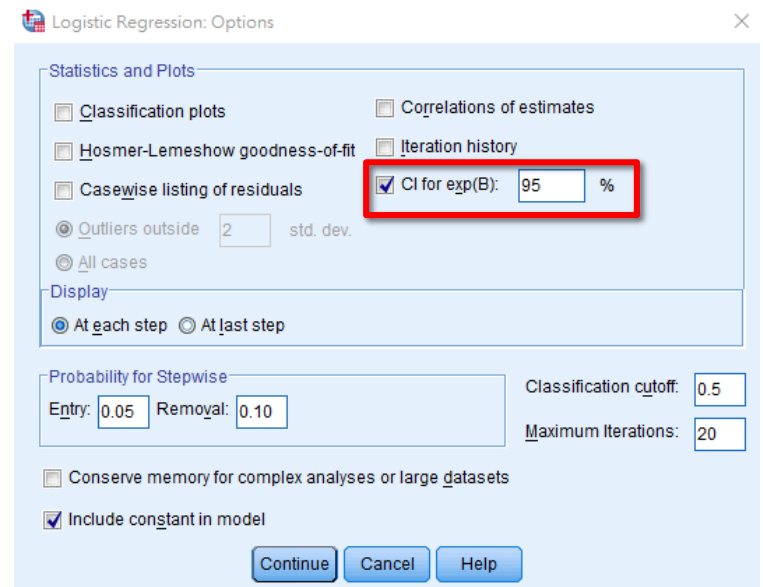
Logistic Regression: Options

Statistics and Plots

Classification plots

Hosmer-Lemeshow goodness-of-fit

Casewise listing of residuals

Outliers outside 2 std. dev.

All cases

Correlations of estimates

Iteration history

CI for exp(B): 95 %

Display

At each step At last step

Probability for Stepwise

Entry: 0.05 Removal: 0.10

Classification cutoff: 0.5

Maximum Iterations: 20

Conserve memory for complex analyses or large datasets

Include constant in model

Continue Cancel Help